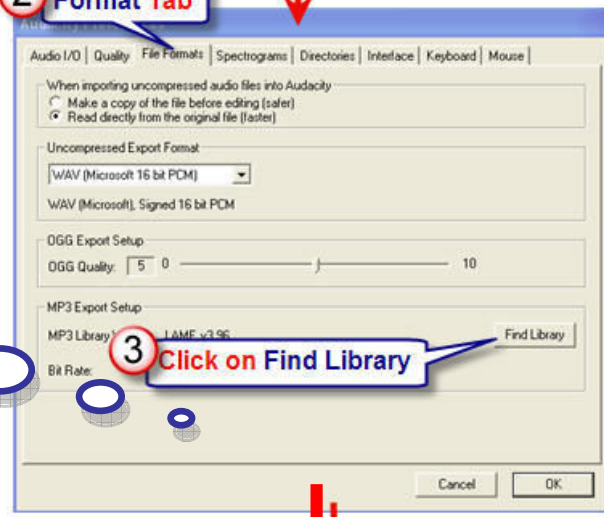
2 Format Tab

Audacity Preferences

Audio I/O | Quality | File Formats | Spectrograms | Directories | Interface | Keyboard | Mouse

When importing uncompressed audio files into Audacity
Make a copy of the file before editing (safer)
Read directly from the original file (faster)

Uncompressed Export Format
WAV (Microsoft 16 bit PCM)
WAV (Microsoft), Signed 16 bit PCM

OGG Export Setup
OGG Quality: 5 0 10

MP3 Export Setup
MP3 Library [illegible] LAME v3.96
Find Library
Bit Rate:

3 Click on Find Library

Cancel OK